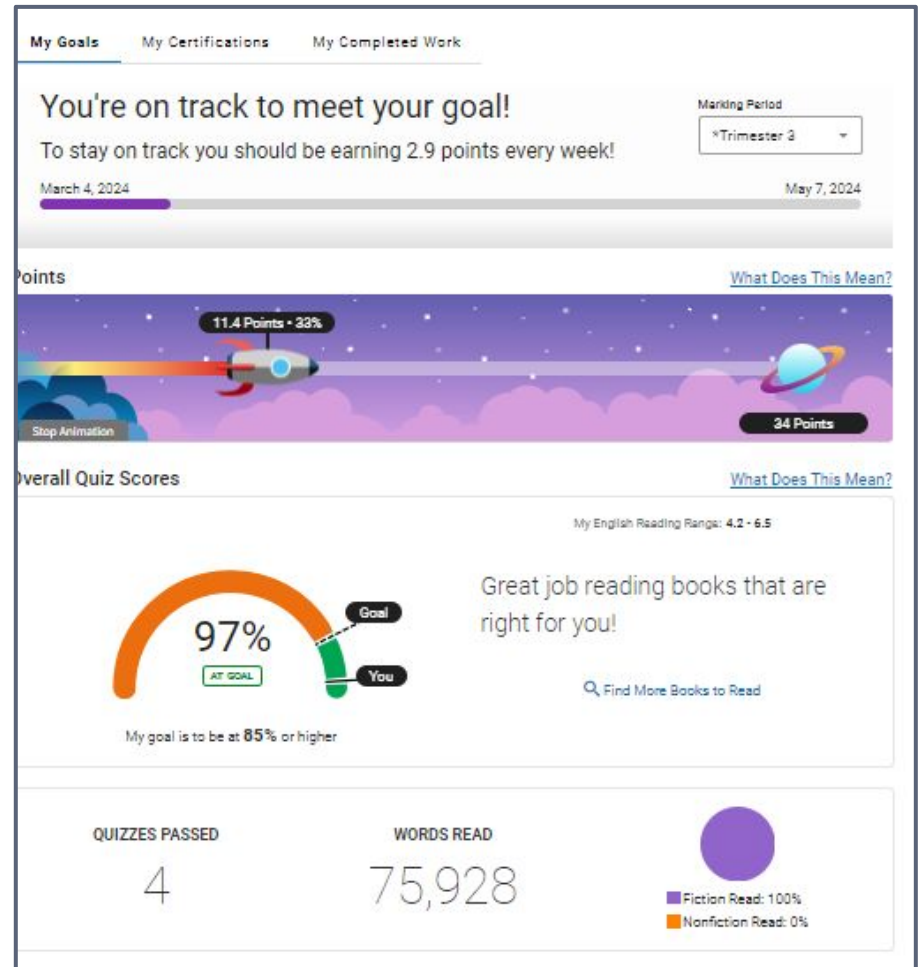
My Goals My Certifications My Completed Work

You're on track to meet your goal!

To stay on track you should be earning 2.9 points every week!

Marking Period

*Trimester 3

March 4, 2024

May 7, 2024

Points

What Does This Mean?

11.4 Points • 33%

Stop Animation

34 Points

Overall Quiz Scores

What Does This Mean?

My English Reading Range: 4.2 - 6.5

97%

AT GOAL

Goal

You

My goal is to be at 85% or higher

Great job reading books that are right for you!

Find More Books to Read

QUIZZES PASSED

4

WORDS READ

75,928

Fiction Read: 100%

Nonfiction Read: 0%